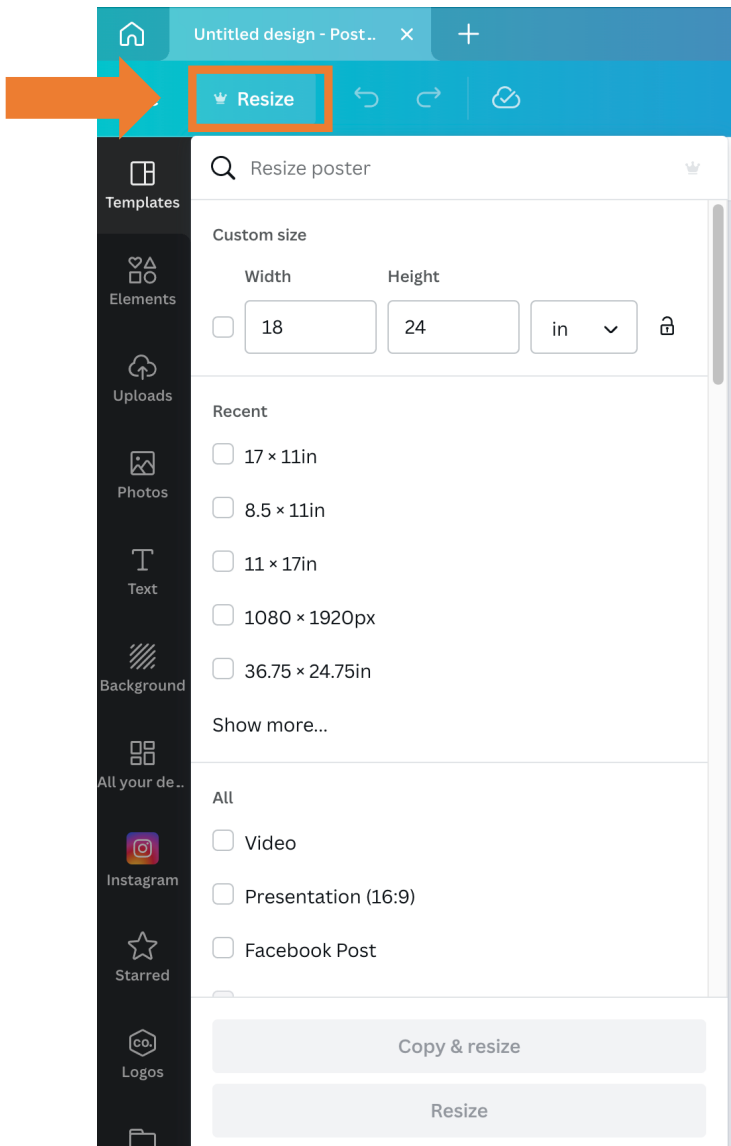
Untitled design - Post...

Resize

Templates

Elements

Uploads

Photos

Text

Background

All your de...

Instagram

Starred

Logos

Resize poster

Custom size

Width

Height

18

24

in

Recent

17 × 11in

8.5 × 11in

11 × 17in

1080 × 1920px

36.75 × 24.75in

Show more...

All

Video

Presentation (16:9)

Facebook Post

Copy & resize

Resize